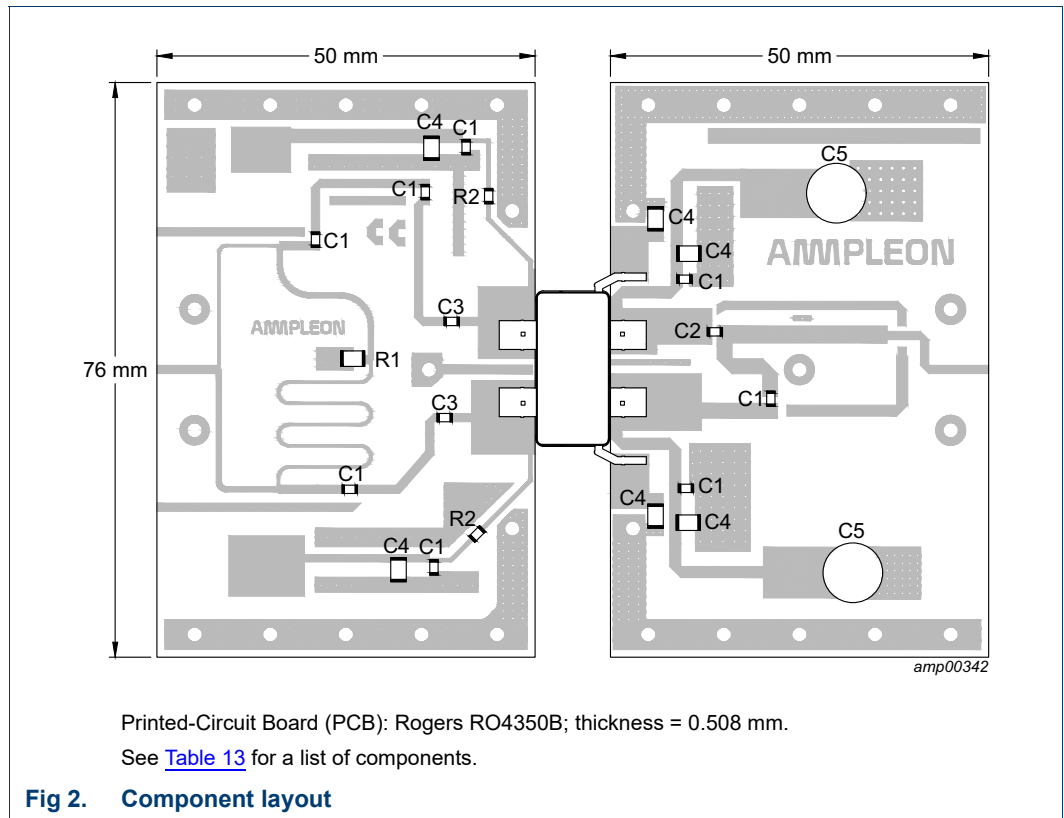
50 mm

50 mm

76 mm

C4 C1

C1

R2

C1

AMPLEON

R1

C3

C3

C1

R2

C4 C1

C5

C4

C4

AMPLEON

C1

C2

C1

C1

C4

C4

C5

amp00342

Printed-Circuit Board (PCB): Rogers RO4350B; thickness = 0.508 mm.

See Table 13 for a list of components.

Fig 2. Component layout